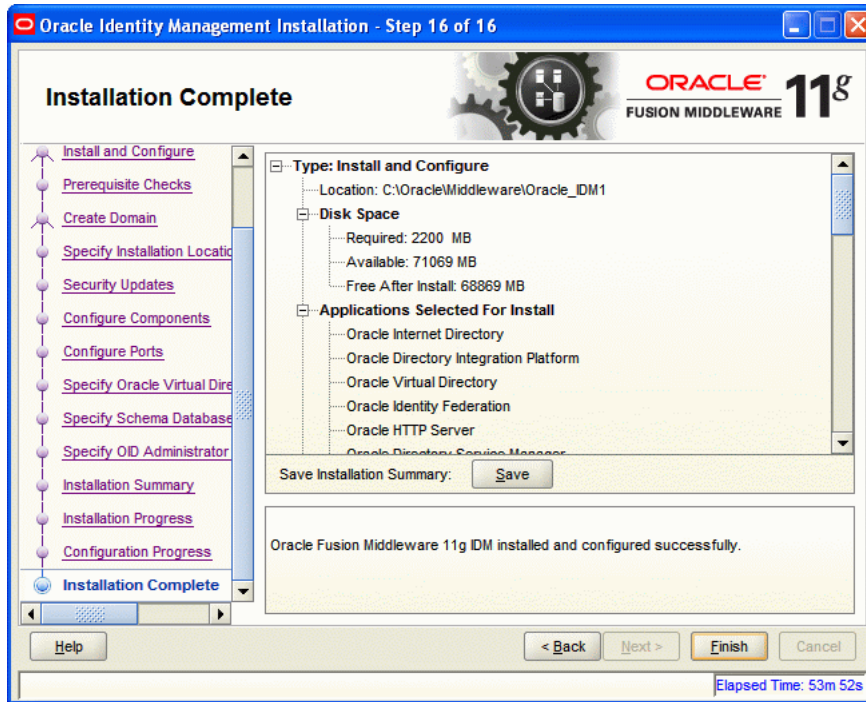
Oracle Identity Management Installation - Step 16 of 16

Installation Complete

ORACLE
FUSION MIDDLEWARE 11g

Install and Configure
Prerequisite Checks
Create Domain
Specify Installation Locatic
Security Updates
Configure Components
Configure Ports
Specify Oracle Virtual Dire
Specify Schema Database
Specify OID Administrator
Installation Summary
Installation Progress
Configuration Progress
Installation Complete

Type: Install and Configure
Location: C:\Oracle\Middleware\Oracle_IDM1
Disk Space
Required: 2200 MB
Available: 71069 MB
Free After Install: 68869 MB
Applications Selected For Install
Oracle Internet Directory
Oracle Directory Integration Platform
Oracle Virtual Directory
Oracle Identity Federation
Oracle HTTP Server
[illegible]

Save Installation Summary: Save

Oracle Fusion Middleware 11g IDM installed and configured successfully.

Help
< Back
Next >
Finish
Cancel

Elapsed Time: 53m 52s